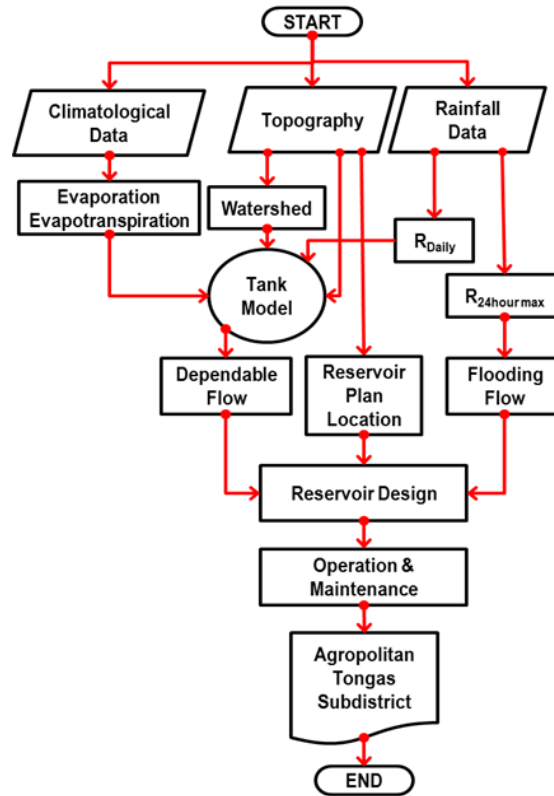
START

Climatological Data

Topography

Rainfall Data

Evaporation Evapotranspiration

Watershed

$R_{Daily}$

Tank Model

$R_{24hour\ max}$

Dependable Flow

Reservoir Plan Location

Flooding Flow

Reservoir Design

Operation & Maintenance

Agropolitan Tongas Subdistrict

END